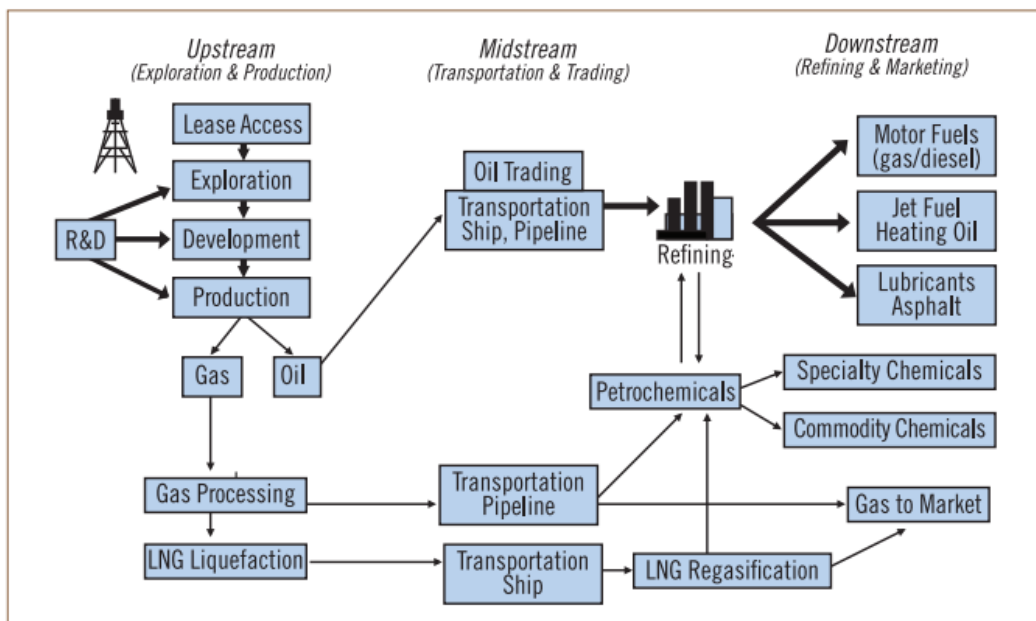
Upstream
(Exploration & Production)

Midstream
(Transportation & Trading)

Downstream
(Refining & Marketing)

Lease Access

Exploration

R&D

Development

Production

Gas

Oil

Oil Trading

Transportation Ship, Pipeline

Refining

Motor Fuels (gas/diesel)

Jet Fuel Heating Oil

Lubricants Asphalt

Petrochemicals

Specialty Chemicals

Commodity Chemicals

Gas Processing

Transportation Pipeline

Gas to Market

LNG Liquefaction

Transportation Ship

LNG Regasification